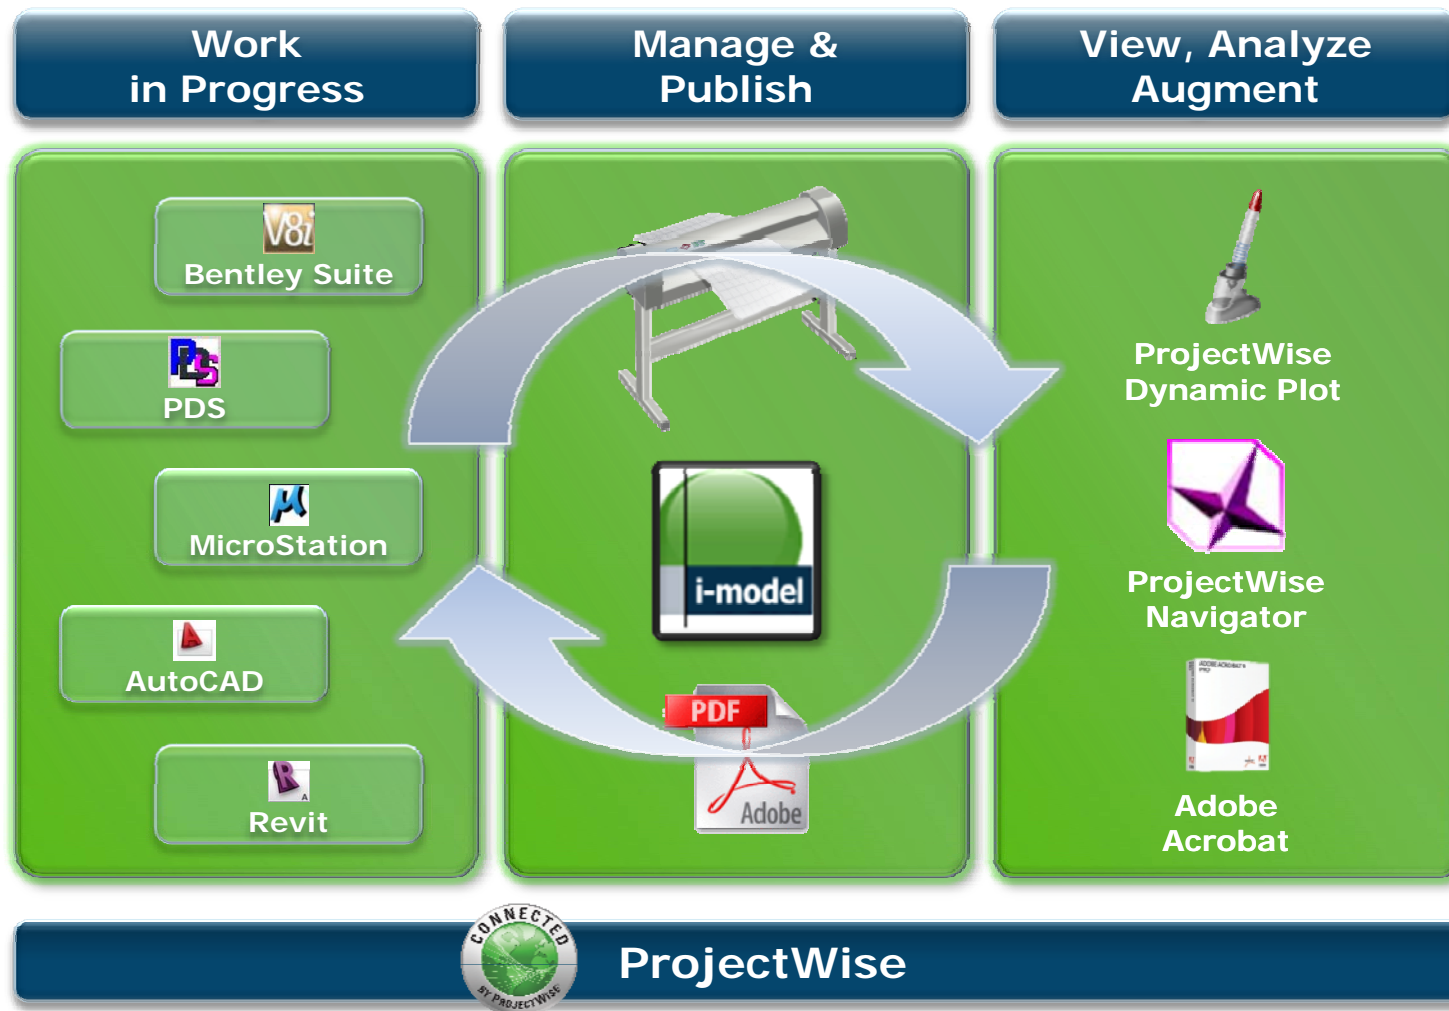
Work in Progress

Manage & Publish

View, Analyze Augment

V8i
Bentley Suite

PDS

MicroStation

AutoCAD

Revit

i-model

PDF

Adobe

ProjectWise Dynamic Plot

ProjectWise Navigator

Adobe Acrobat

CONNECTED BY PROJECTWISE

ProjectWise